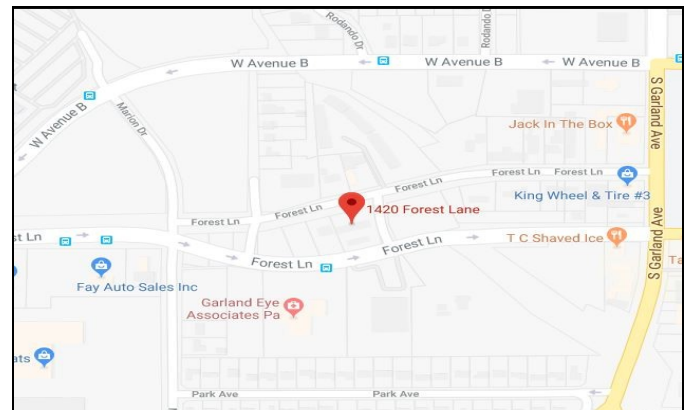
Rodando Dr
Rolando Dr
W Avenue B
W Avenue B
W Avenue B
W Avenue B
S Garland Ave
Marion Dr
Jack In The Box
Forest Ln
Forest Ln
Forest Ln
King Wheel & Tire #3
Forest Ln
1420 Forest Lane
st Ln
Forest Ln
T C Shaved Ice
Ta
Forest Ln
S Garland Ave
Fay Auto Sales Inc
Garland Eye Associates Pa
ats
Park Ave
Park Ave